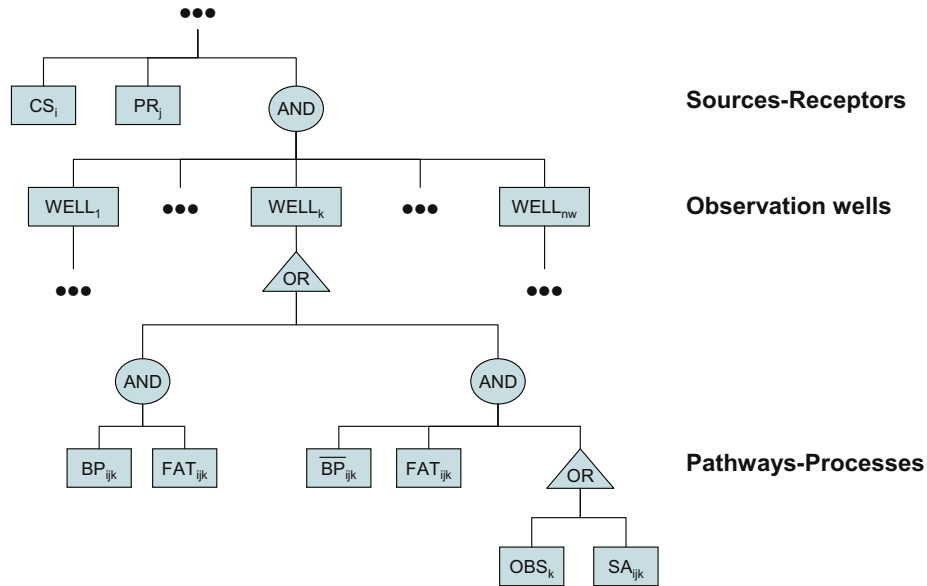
•••

$CS_i$ $PR_j$ AND

Sources-Receptors

$WELL_1$ ••• $WELL_k$ ••• $WELL_{nw}$

Observation wells

••• OR •••

AND AND

$BP_{ijk}$ $FAT_{ijk}$ $\overline{BP}_{ijk}$ $FAT_{ijk}$ OR

Pathways-Processes

$OBS_k$ $SA_{ijk}$